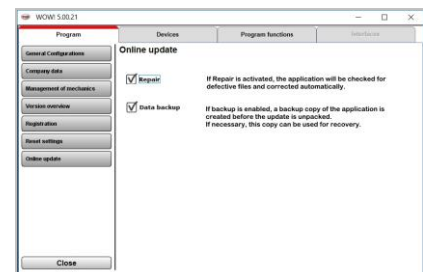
WOW! 5.00.21

Program | Devices | Program functions | Interfaces

General Configurations
Company data
Management of mechanics
Version overview
Registration
Reset settings
Online update

Close

Online update

Repair
If Repair is activated, the application will be checked for defective files and corrected automatically.

Data backup
If backup is enabled, a backup copy of the application is created before the update is unpacked.
If necessary, this copy can be used for recovery.